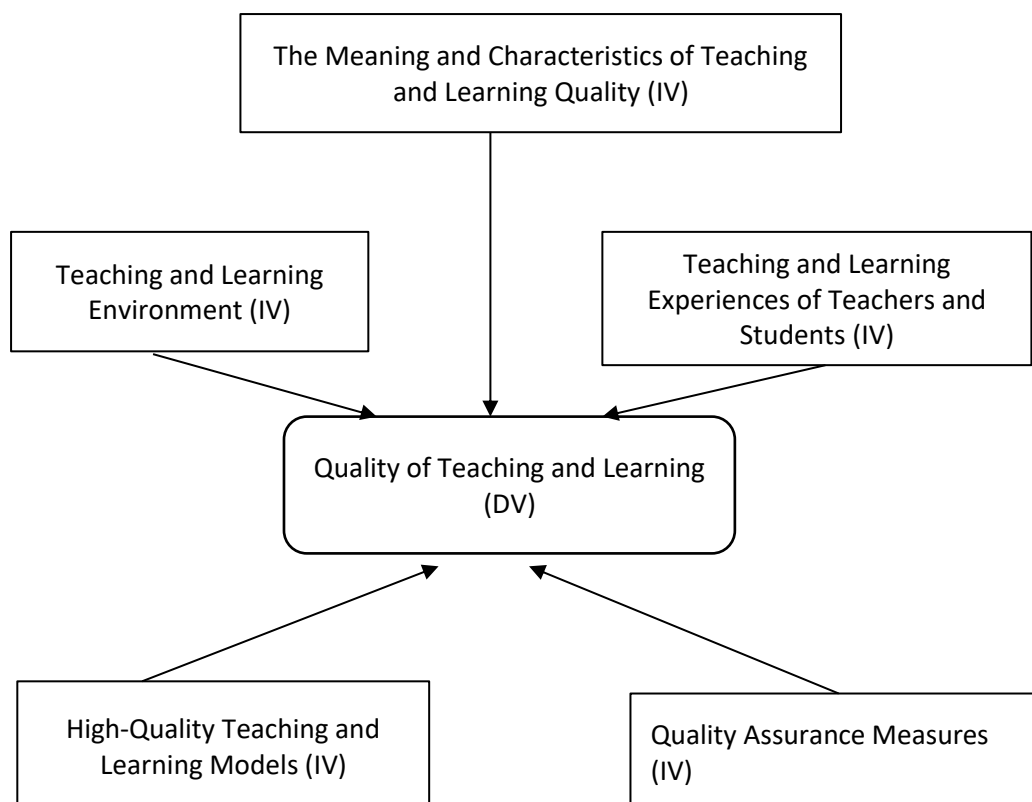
The Meaning and Characteristics of Teaching and Learning Quality (IV)

Teaching and Learning Environment (IV)

Teaching and Learning Experiences of Teachers and Students (IV)

Quality of Teaching and Learning (DV)

High-Quality Teaching and Learning Models (IV)

Quality Assurance Measures (IV)